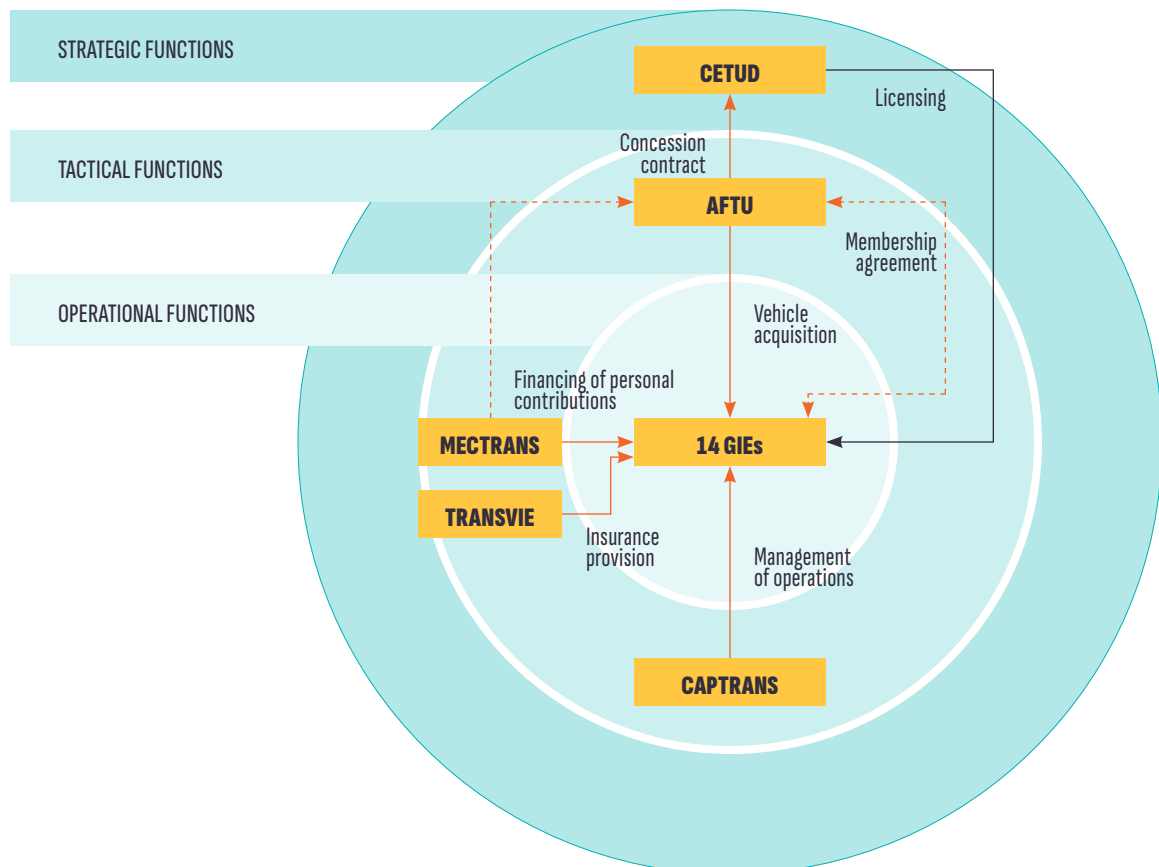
STRATEGIC FUNCTIONS

TACTICAL FUNCTIONS

OPERATIONAL FUNCTIONS

CETUD

Licensing

Concession contract

AFTU

Membership agreement

Vehicle acquisition

Financing of personal contributions

MECTRANS

14 GIEs

TRANSVIE

Insurance provision

Management of operations

CAPTRANS